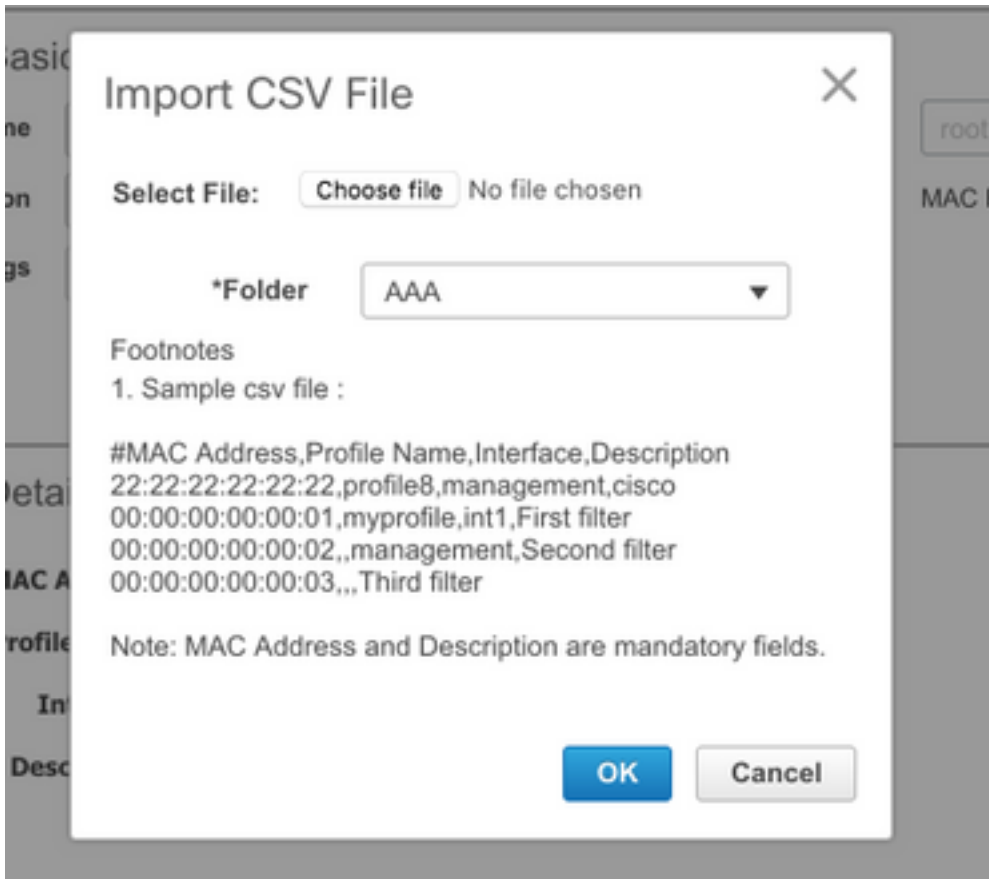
asic
ne
on
gs
root
MAC
Detai
MAC A
rofile
Int
Desc

Import CSV File

×

Select File: Choose file No file chosen

*Folder AAA ▼

Footnotes
1. Sample csv file :

#MAC Address,Profile Name,Interface,Description
22:22:22:22:22:22,profile8,management,cisco
00:00:00:00:00:01,myprofile,int1,First filter
00:00:00:00:00:02,,management,Second filter
00:00:00:00:00:03,,,Third filter

Note: MAC Address and Description are mandatory fields.

OK Cancel